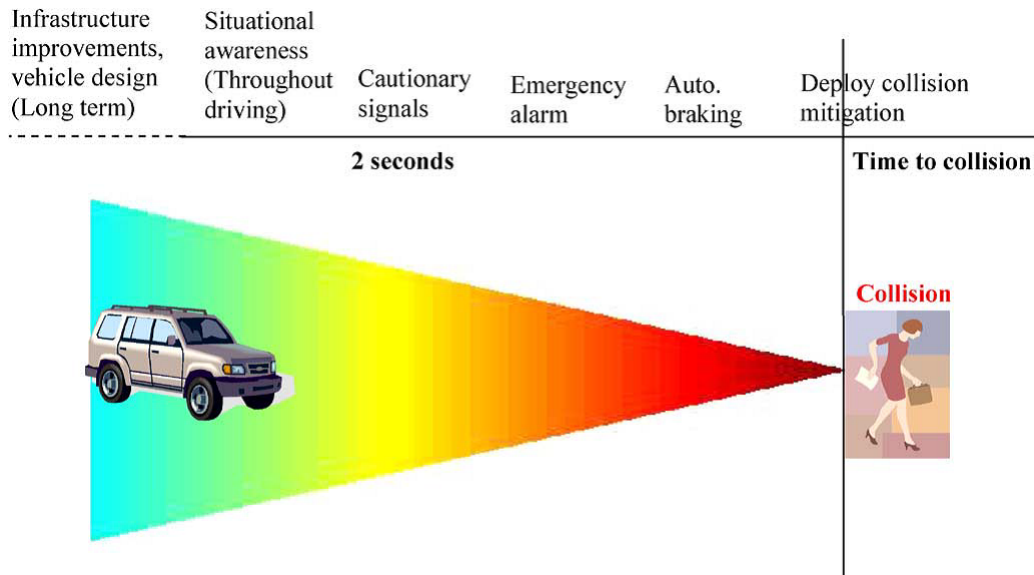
Infrastructure improvements, vehicle design (Long term)

Situational awareness (Throughout driving)

Cautionary signals

Emergency alarm

Auto. braking

Deploy collision mitigation

2 seconds

Time to collision

Collision